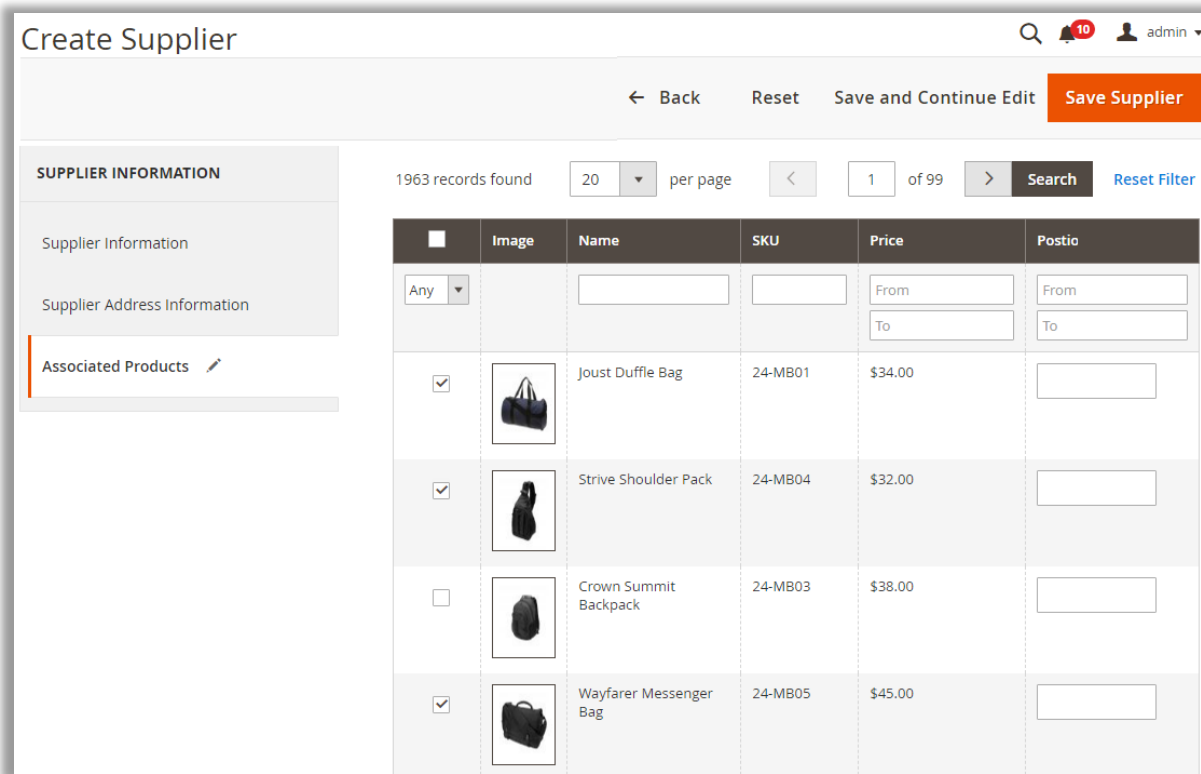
Create Supplier

10 admin

← Back Reset Save and Continue Edit Save Supplier

SUPPLIER INFORMATION

Supplier Information

Supplier Address Information

Associated Products

1963 records found 20 per page 1 of 99 Search Reset Filter

| | Image | Name | SKU | Price | Postio |
|---|---|---|---|---|---|
| Any | | | | From To | From To |
| | | Joust Duffle Bag | 24-MB01 | $34.00 | |
| | | Strive Shoulder Pack | 24-MB04 | $32.00 | |
| | | Crown Summit Backpack | 24-MB03 | $38.00 | |
| | | Wayfarer Messenger Bag | 24-MB05 | $45.00 | |